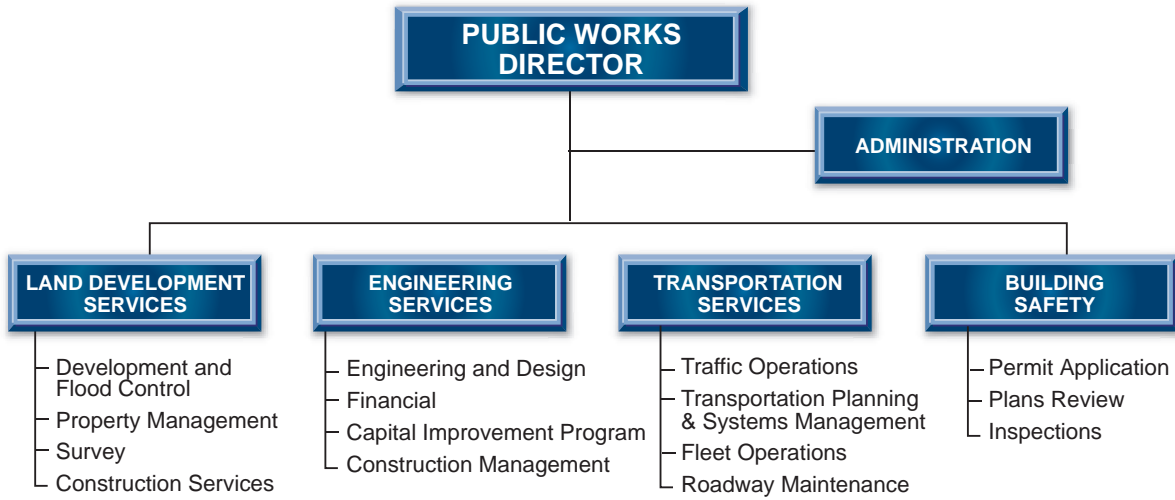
PUBLIC WORKS DIRECTOR

ADMINISTRATION

LAND DEVELOPMENT SERVICES

Development and Flood Control
Property Management
Survey
Construction Services

ENGINEERING SERVICES

Engineering and Design
Financial
Capital Improvement Program
Construction Management

TRANSPORTATION SERVICES

Traffic Operations
Transportation Planning & Systems Management
Fleet Operations
Roadway Maintenance

BUILDING SAFETY

Permit Application
Plans Review
Inspections